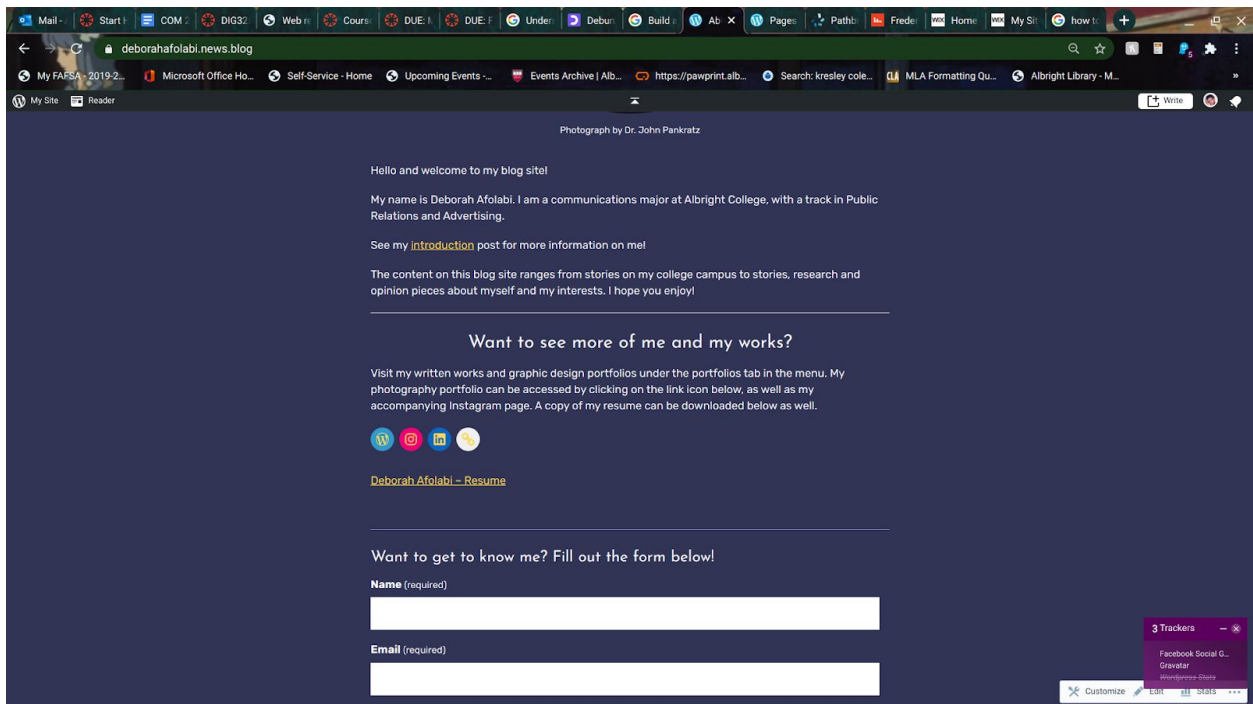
Mail - | Start | COM | DIG32 | Web | Cours | DUE: | DUE: | Under | Debun | Build | Ab × | Pages | Pathb | Freder | Home | My Sit | how t

deborahafolabi.news.blog

My FAFSA - 2019-2... | Microsoft Office Ho... | Self-Service - Home | Upcoming Events -... | Events Archive | Alb... | https://pawprint.alb... | Search: kresley cole... | MLA Formatting Qu... | Albright Library - M...

My Site | Reader | Write

Photograph by Dr. John Pankratz

Hello and welcome to my blog site!

My name is Deborah Afolabi. I am a communications major at Albright College, with a track in Public Relations and Advertising.

See my introduction post for more information on me!

The content on this blog site ranges from stories on my college campus to stories, research and opinion pieces about myself and my interests. I hope you enjoy!

Want to see more of me and my works?

Visit my written works and graphic design portfolios under the portfolios tab in the menu. My photography portfolio can be accessed by clicking on the link icon below, as well as my accompanying Instagram page. A copy of my resume can be downloaded below as well.

Deborah Afolabi – Resume

Want to get to know me? Fill out the form below!

Name (required)

Email (required)

3 Trackers

Facebook Social G...
Gravatar
Wordpress Stats

Customize | Edit | Stats